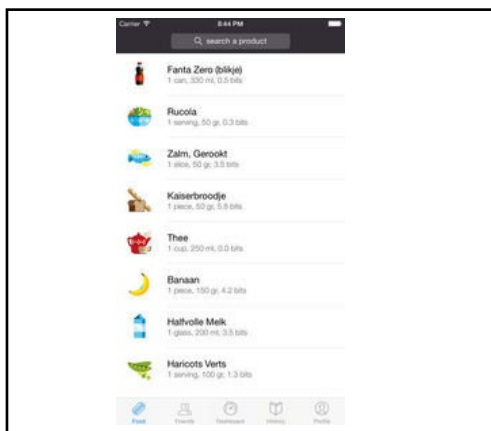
Carrier 8:44 PM

search a product

Fanta Zero (blikje)
1 can, 330 ml, 0.5 bits

Rucola
1 serving, 50 gr, 0.3 bits

Zalm, Gerookt
1 slice, 50 gr, 3.5 bits

Kaiserbroodje
1 piece, 50 gr, 5.8 bits

Thee
1 cup, 250 ml, 0.0 bits

Banaan
1 piece, 150 gr, 4.2 bits

Halfvolle Melk
1 glass, 200 ml, 3.5 bits

Haricots Verts
1 serving, 100 gr, 1.3 bits

Food Friends Dashboard History Profile